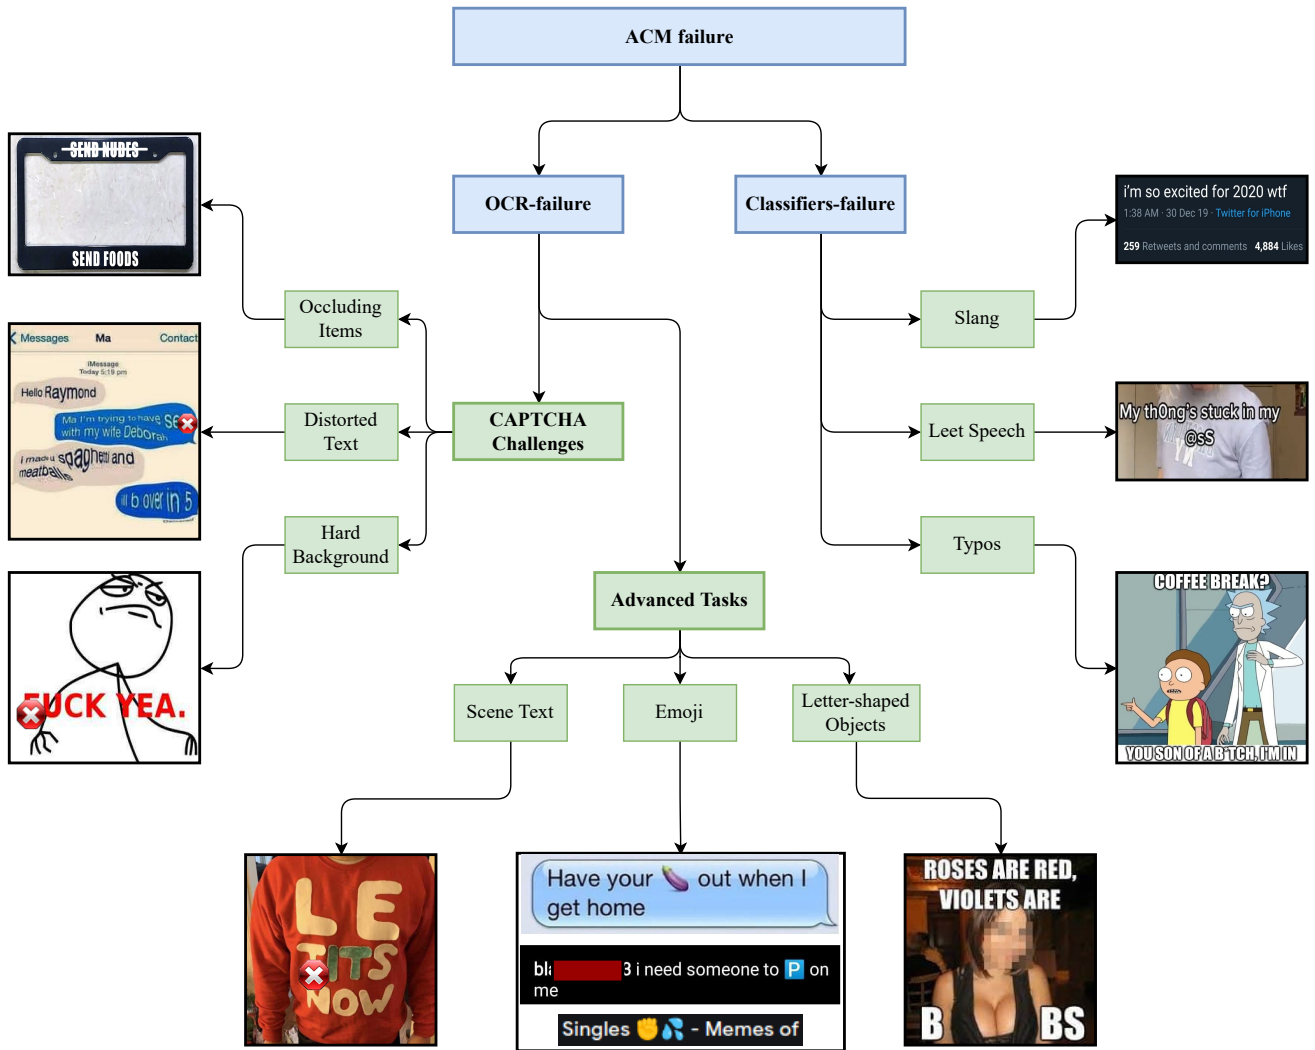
ACM failure

OCR-failure

Classifiers-failure

SEND NUDES
SEND FOODS

Occluding Items

Messages Ma Contact
iMessage Today 5:19 pm
Hello Raymond
Ma I'm trying to have sex with my wife Deborah
i made u spaghetti and meatballs
ill b over in 5

Distorted Text

CAPTCHA Challenges

Hard Background

FUCK YEA.

Slang

i'm so excited for 2020 wtf
1:38 AM · 30 Dec 19 · Twitter for iPhone
259 Retweets and comments 4,884 Likes

Leet Speech

My th0ng's stuck in my @sS

Typos

COFFEE BREAK?
YOU SON OF A B TCH, I'M IN

Advanced Tasks

Scene Text

Emoji

Letter-shaped Objects

LE TITS NOW

Have your out when I get home

bl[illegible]3 i need someone to on me

Singles - Memes of

ROSES ARE RED, VIOLETS ARE
B BS